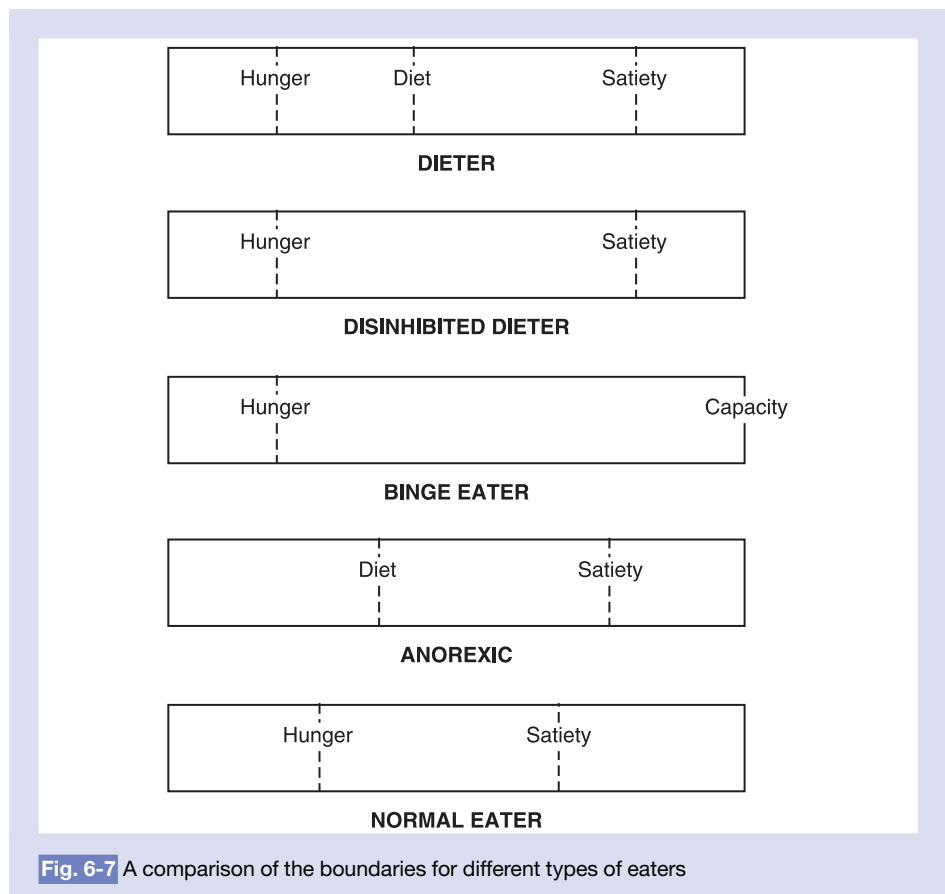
Hunger Diet Satiety

DIETER

Hunger Satiety

DISINHIBITED DIETER

Hunger Capacity

BINGE EATER

Diet Satiety

ANOREXIC

Hunger Satiety

NORMAL EATER

Fig. 6-7 A comparison of the boundaries for different types of eaters